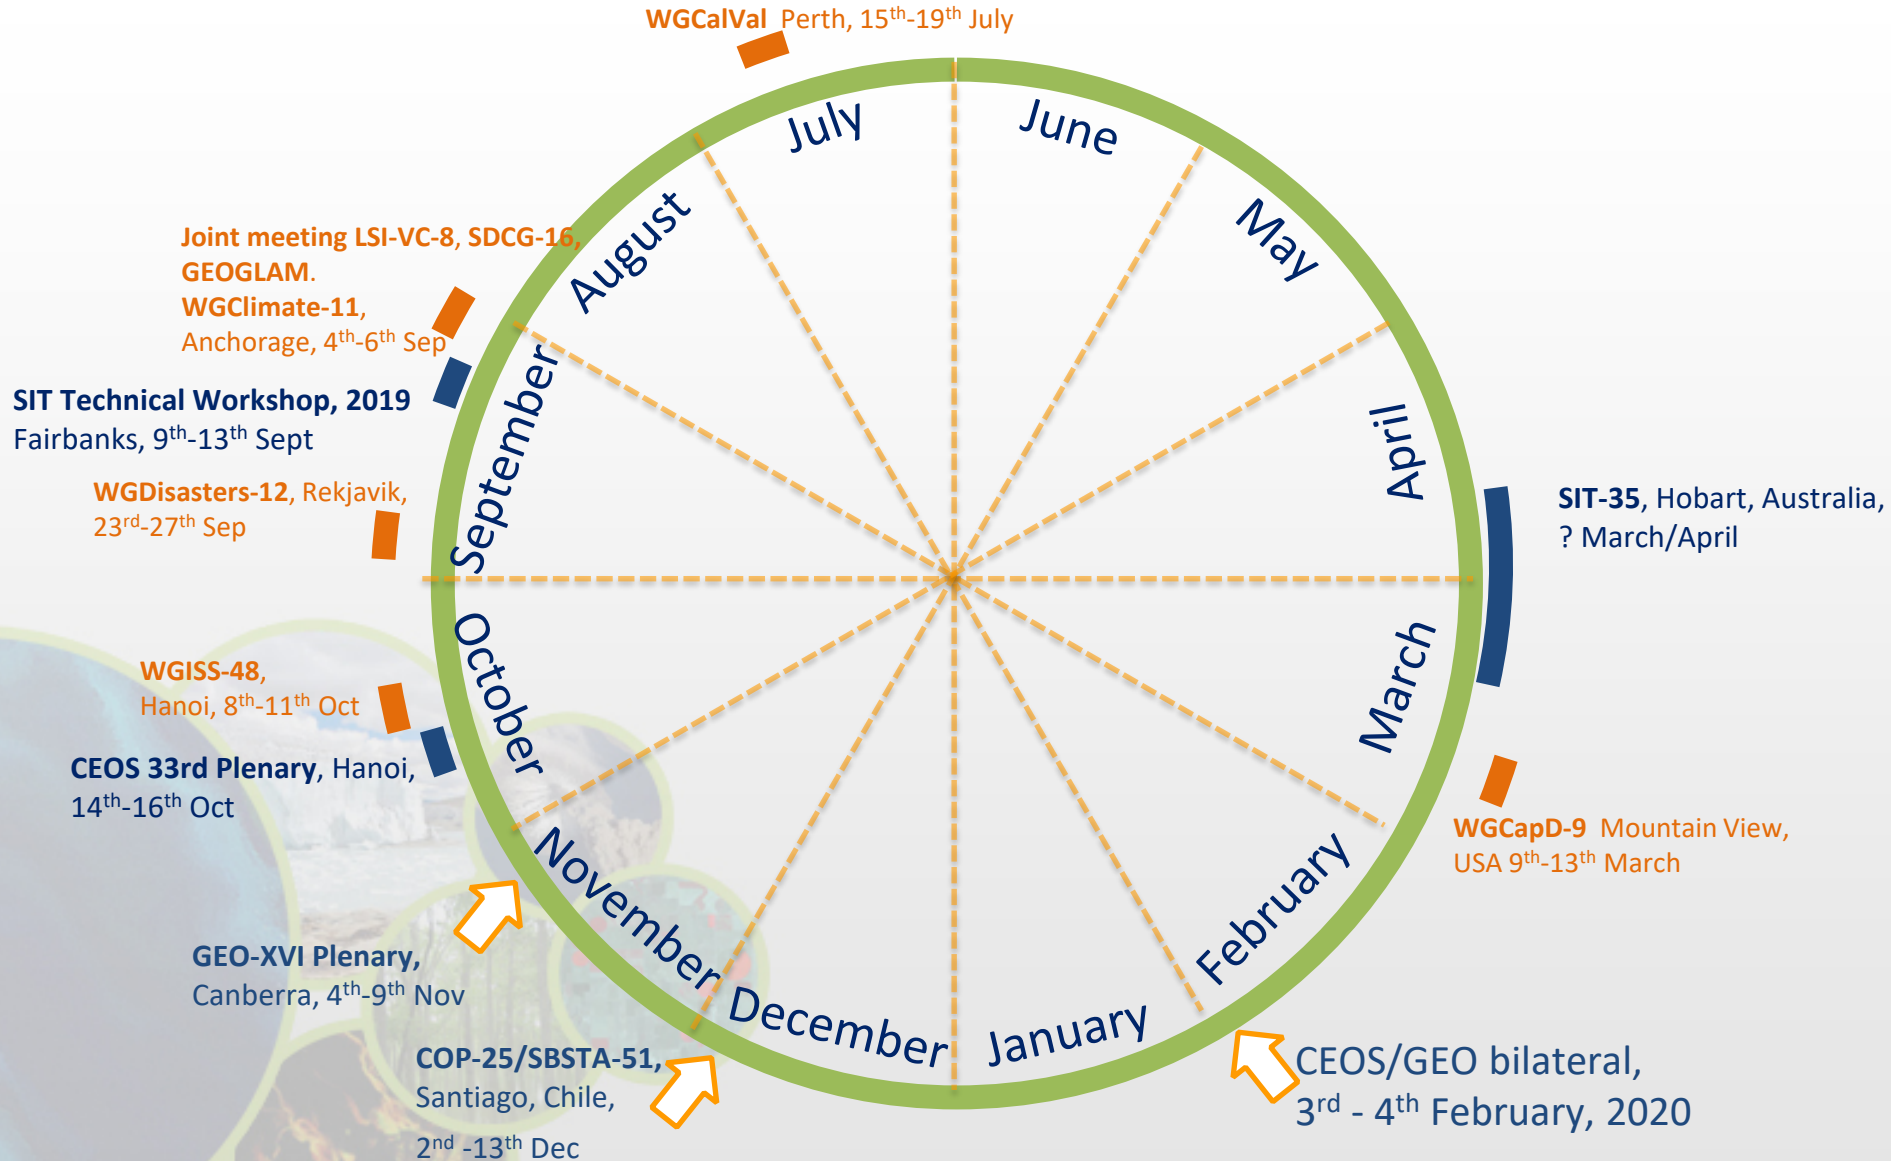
WGCalVal Perth, 15$^{th}$-19$^{th}$ July

July

June

May

April

March

February

January

December

November

October

September

August

Joint meeting LSI-VC-8, SDCG-16, GEOGLAM. WGClimate-11, Anchorage, 4$^{th}$-6$^{th}$ Sep

SIT Technical Workshop, 2019 Fairbanks, 9$^{th}$-13$^{th}$ Sept

WGDisasters-12, Rekjavik, 23$^{rd}$-27$^{th}$ Sep

WGISS-48, Hanoi, 8$^{th}$-11$^{th}$ Oct

CEOS 33rd Plenary, Hanoi, 14$^{th}$-16$^{th}$ Oct

GEO-XVI Plenary, Canberra, 4$^{th}$-9$^{th}$ Nov

COP-25/SBSTA-51, Santiago, Chile, 2$^{nd}$ -13$^{th}$ Dec

SIT-35, Hobart, Australia, ? March/April

WGCapD-9 Mountain View, USA 9$^{th}$-13$^{th}$ March

CEOS/GEO bilateral, 3$^{rd}$ - 4$^{th}$ February, 2020